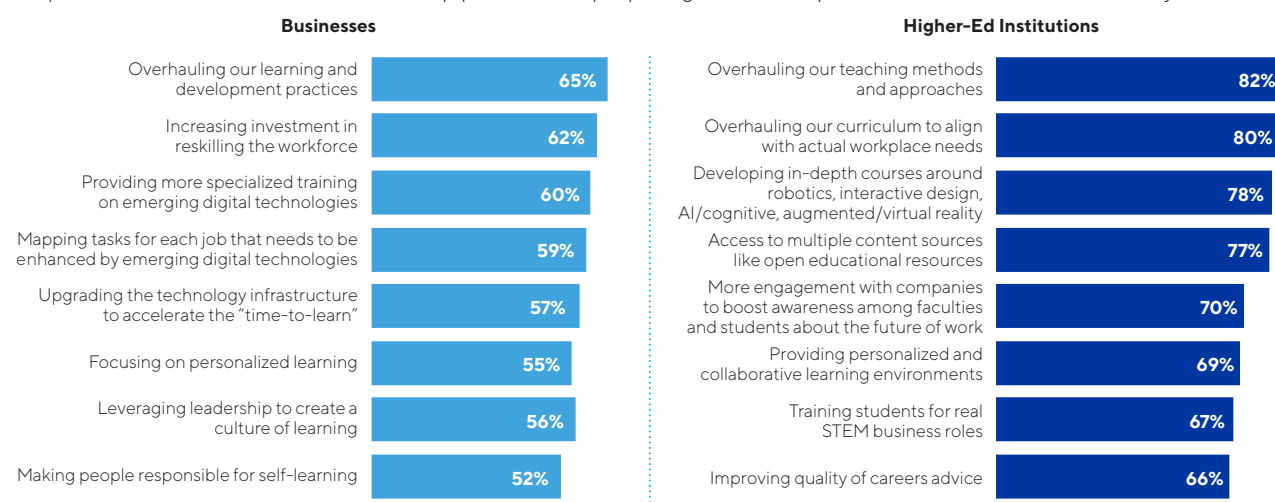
Businesses

Overhauling our learning and development practices 65%

Increasing investment in reskilling the workforce 62%

Providing more specialized training on emerging digital technologies 60%

Mapping tasks for each job that needs to be enhanced by emerging digital technologies 59%

Upgrading the technology infrastructure to accelerate the "time-to-learn" 57%

Focusing on personalized learning 55%

Leveraging leadership to create a culture of learning 56%

Making people responsible for self-learning 52%

Higher-Ed Institutions

Overhauling our teaching methods and approaches 82%

Overhauling our curriculum to align with actual workplace needs 80%

Developing in-depth courses around robotics, interactive design, AI/cognitive, augmented/virtual reality 78%

Access to multiple content sources like open educational resources 77%

More engagement with companies to boost awareness among faculties and students about the future of work 70%

Providing personalized and collaborative learning environments 69%

Training students for real STEM business roles 67%

Improving quality of careers advice 66%